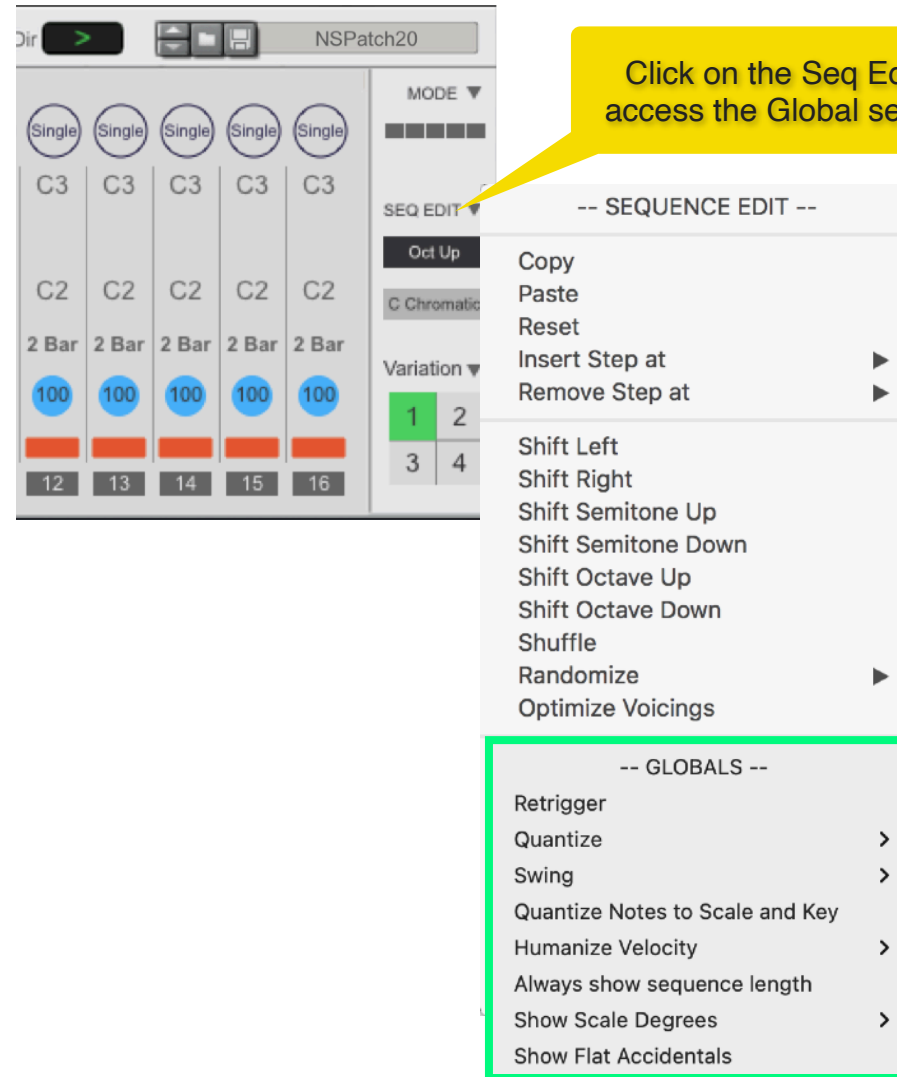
Dir >

NSPatch20

Click on the Seq Ed
access the Global se

MODE ▼

Single Single Single Single Single

C3 C3 C3 C3 C3

C2 C2 C2 C2 C2

2 Bar 2 Bar 2 Bar 2 Bar 2 Bar

100 100 100 100 100

12 13 14 15 16

SEQ EDIT ▼

Oct Up

C Chromatic

Variation ▼

1 2
3 4

-- SEQUENCE EDIT --
Copy
Paste
Reset
Insert Step at ▶
Remove Step at ▶
Shift Left
Shift Right
Shift Semitone Up
Shift Semitone Down
Shift Octave Up
Shift Octave Down
Shuffle
Randomize ▶
Optimize Voicings
-- GLOBALS --
Retrigger
Quantize >
Swing >
Quantize Notes to Scale and Key
Humanize Velocity >
Always show sequence length
Show Scale Degrees >
Show Flat Accidentals